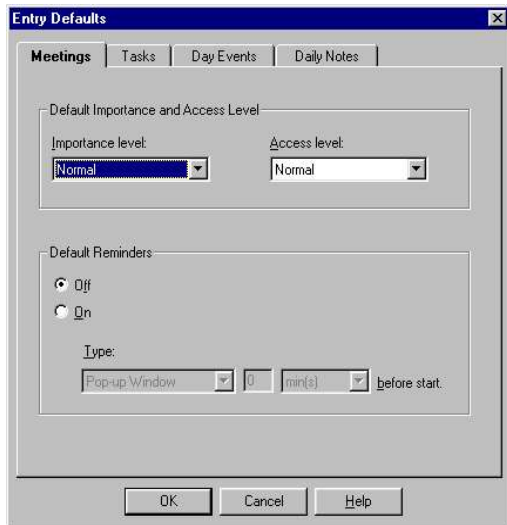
Entry Defaults

Meetings | Tasks | Day Events | Daily Notes

Default Importance and Access Level

Importance level:
Normal

Access level:
Normal

Default Reminders

Off

On

Type:
Pop-up Window 0 min(s) before start.

OK Cancel Help